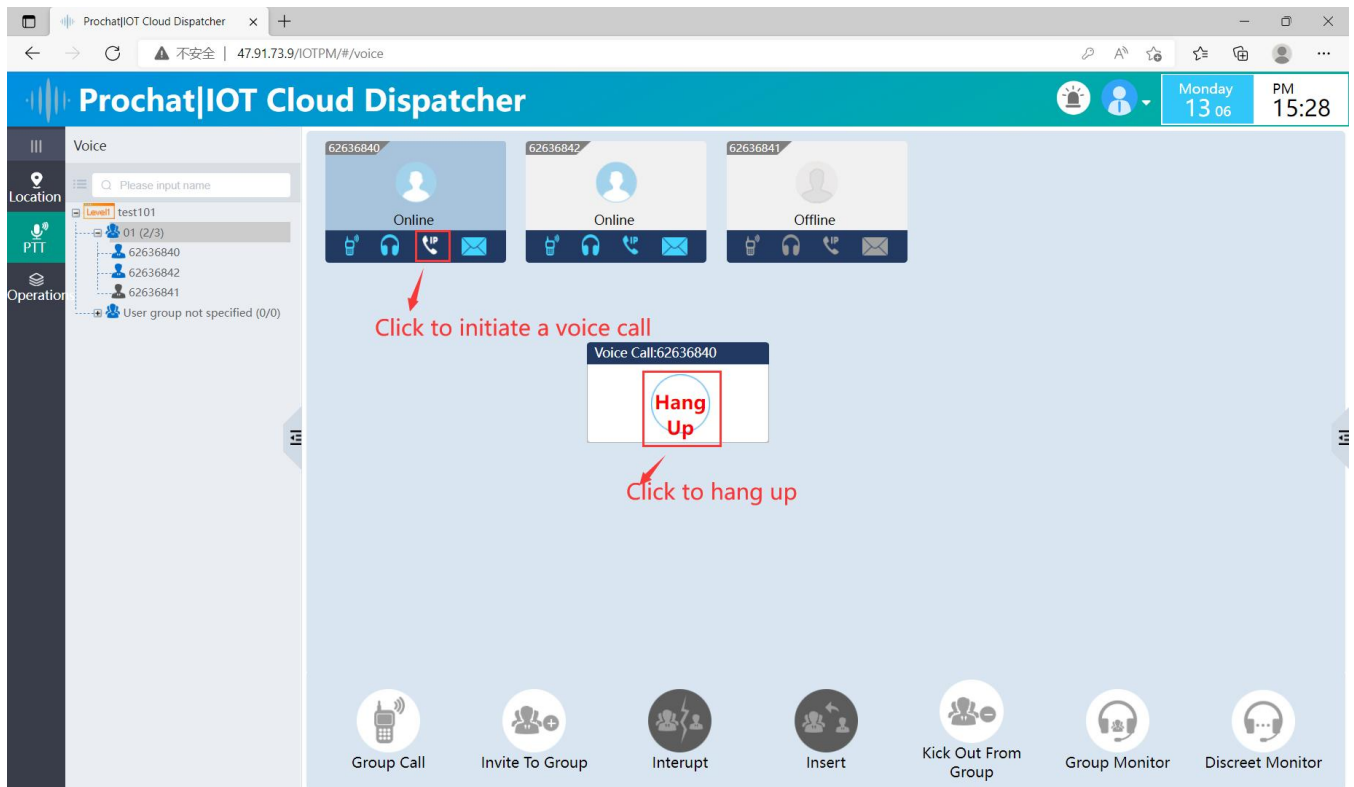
Prochat|IOT Cloud Dispatcher

不安全 | 47.91.73.9/IOTPM/#/voice

Prochat|IOT Cloud Dispatcher

Monday 13 06

PM 15:28

Location

PTT

Operation

Voice

Please input name

Level1 test101

01 (2/3)

62636840

62636842

62636841

User group not specified (0/0)

62636840

Online

62636842

Online

62636841

Offline

Click to initiate a voice call

Voice Call:62636840

Hang Up

Click to hang up

Group Call

Invite To Group

Interupt

Insert

Kick Out From Group

Group Monitor

Discreet Monitor